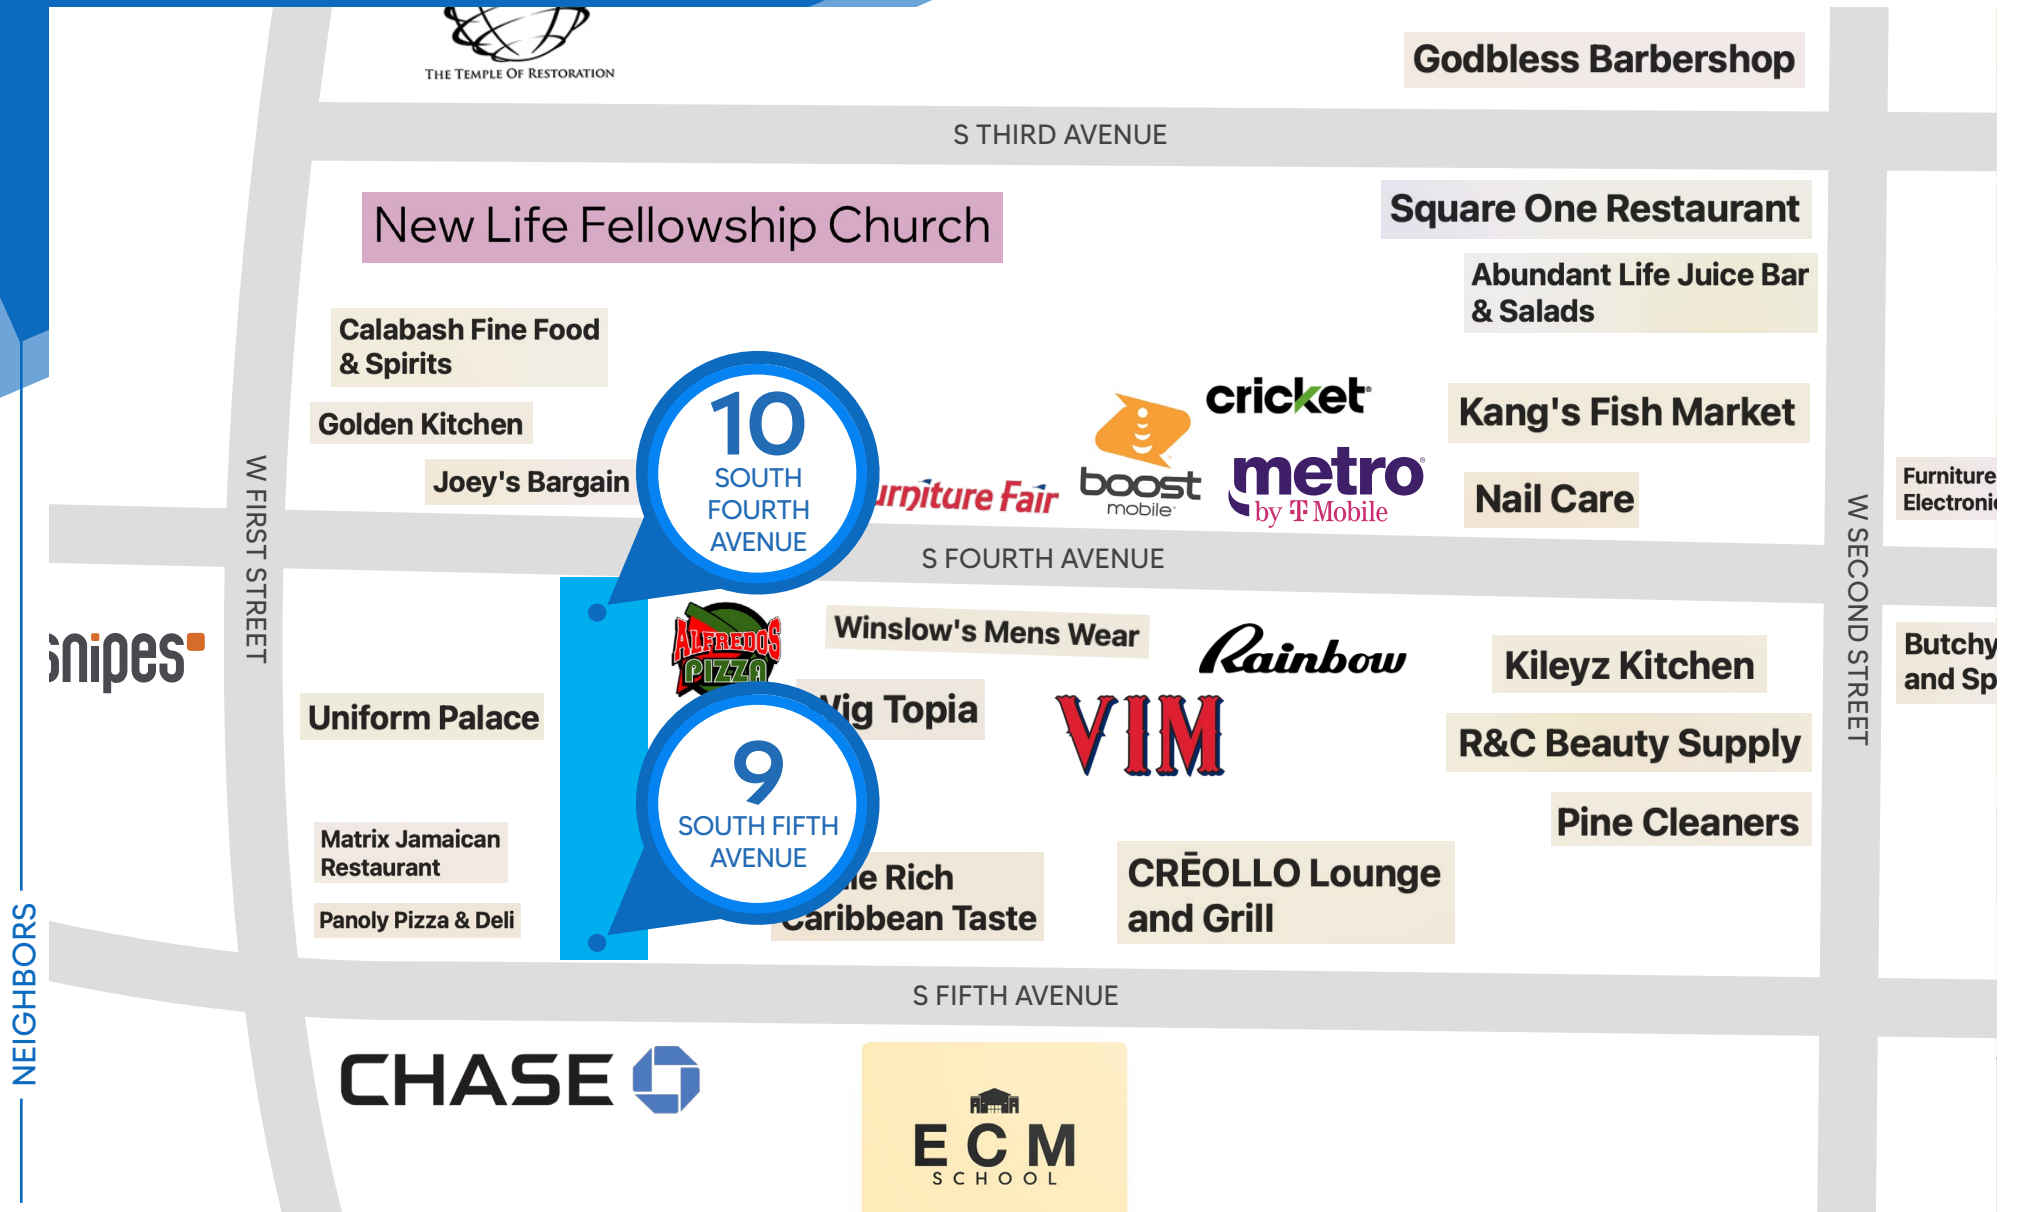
THE TEMPLE OF RESTORATION

Godbless Barbershop

S THIRD AVENUE

New Life Fellowship Church

Square One Restaurant

Abundant Life Juice Bar & Salads

Calabash Fine Food & Spirits

Golden Kitchen

Joey's Bargain

10 SOUTH FOURTH AVENUE

urniture Fair

boost mobile

cricket

metro by T Mobile

Kang's Fish Market

Nail Care

Furniture Electroni

W FIRST STREET

S FOURTH AVENUE

W SECOND STREET

snipes

ALFREDO'S PIZZA

Winslow's Mens Wear

Rainbow

Kileyz Kitchen

Butchy and Sp

Uniform Palace

ig Topia

VIM

R&C Beauty Supply

9 SOUTH FIFTH AVENUE

Pine Cleaners

Matrix Jamaican Restaurant

e Rich aribbean Taste

CRĒOLLO Lounge and Grill

Panoly Pizza & Deli

S FIFTH AVENUE

NEIGHBORS

CHASE

ECM SCHOOL